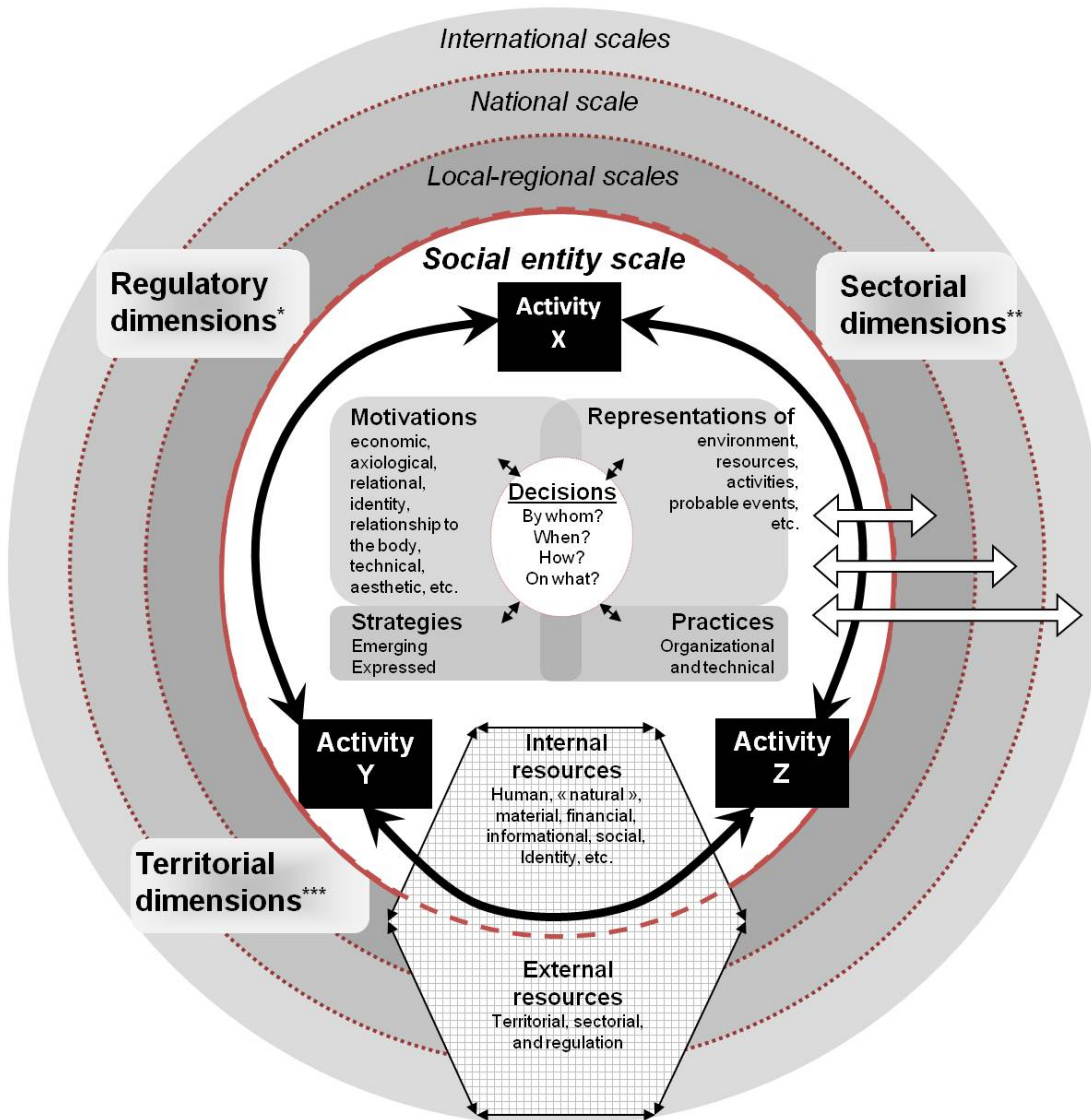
International scales

National scale

Local-regional scales

Social entity scale

Regulatory dimensions*

Sectorial dimensions**

Activity X

Motivations
economic, axiological, relational, identity, relationship to the body, technical, aesthetic, etc.

Representations of
environment, resources, activities, probable events, etc.

Decisions
By whom?
When?
How?
On what?

Strategies
Emerging
Expressed

Practices
Organizational and technical

Activity Y

Internal resources
Human, « natural », material, financial, informational, social, Identity, etc.

Activity Z

Territorial dimensions***

External resources
Territorial, sectorial, and regulation